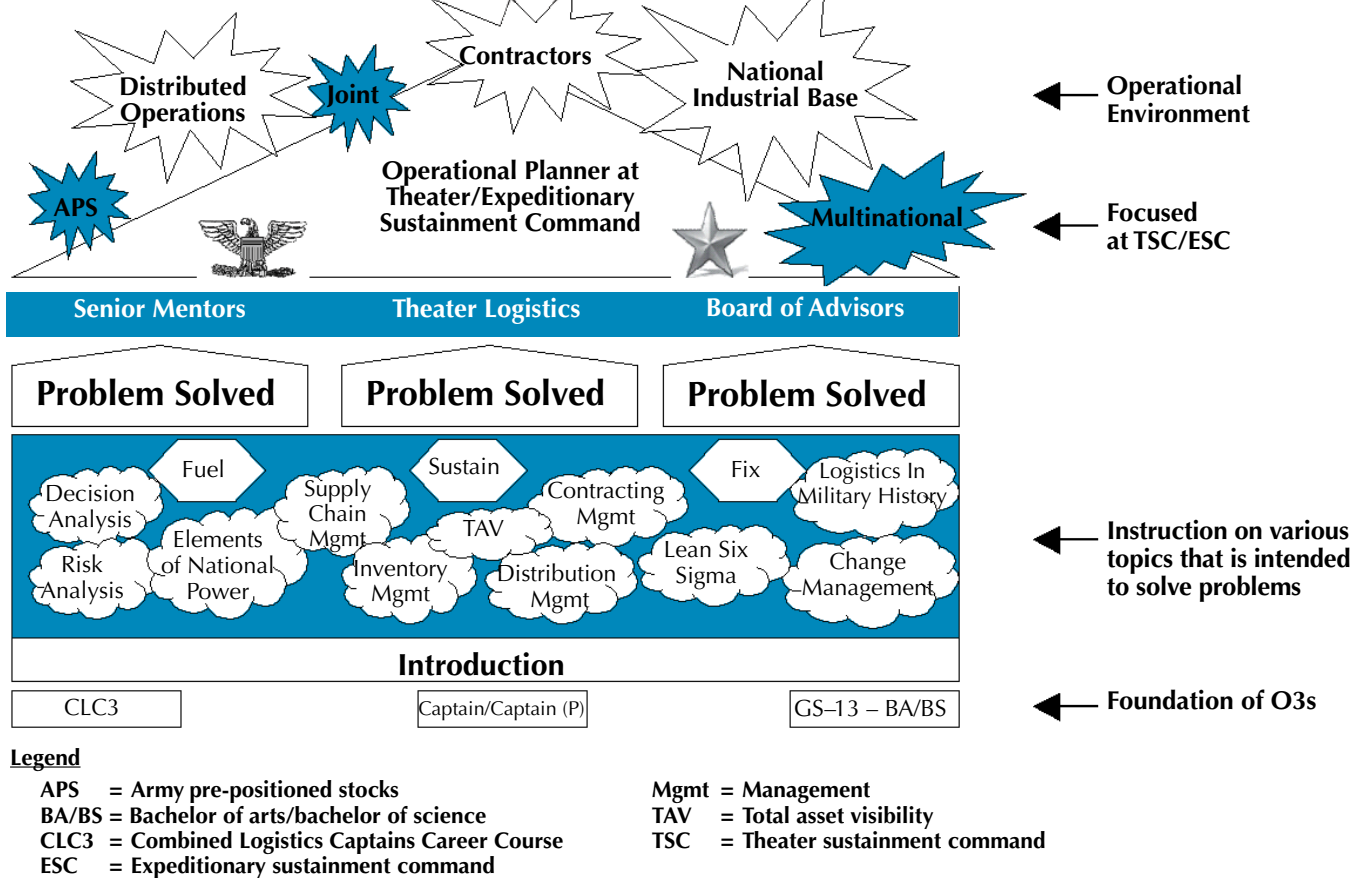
Distributed Operations

Joint

Contractors

National Industrial Base

Operational Environment

APS

Operational Planner at Theater/Expeditionary Sustainment Command

Multinational

Focused at TSC/ESC

Senior Mentors

Theater Logistics

Board of Advisors

Problem Solved

Problem Solved

Problem Solved

Fuel

Sustain

Fix

Decision Analysis

Supply Chain Mgmt

Contracting Mgmt

Logistics In Military History

TAV

Elements of National Power

Risk Analysis

Inventory Mgmt

Distribution Mgmt

Lean Six Sigma

Change Management

Instruction on various topics that is intended to solve problems

Introduction

CLC3

Captain/Captain (P)

GS–13 – BA/BS

Foundation of O3s

Legend

APS = Army pre-positioned stocks
BA/BS = Bachelor of arts/bachelor of science
CLC3 = Combined Logistics Captains Career Course
ESC = Expeditionary sustainment command

Mgmt = Management
TAV = Total asset visibility
TSC = Theater sustainment command